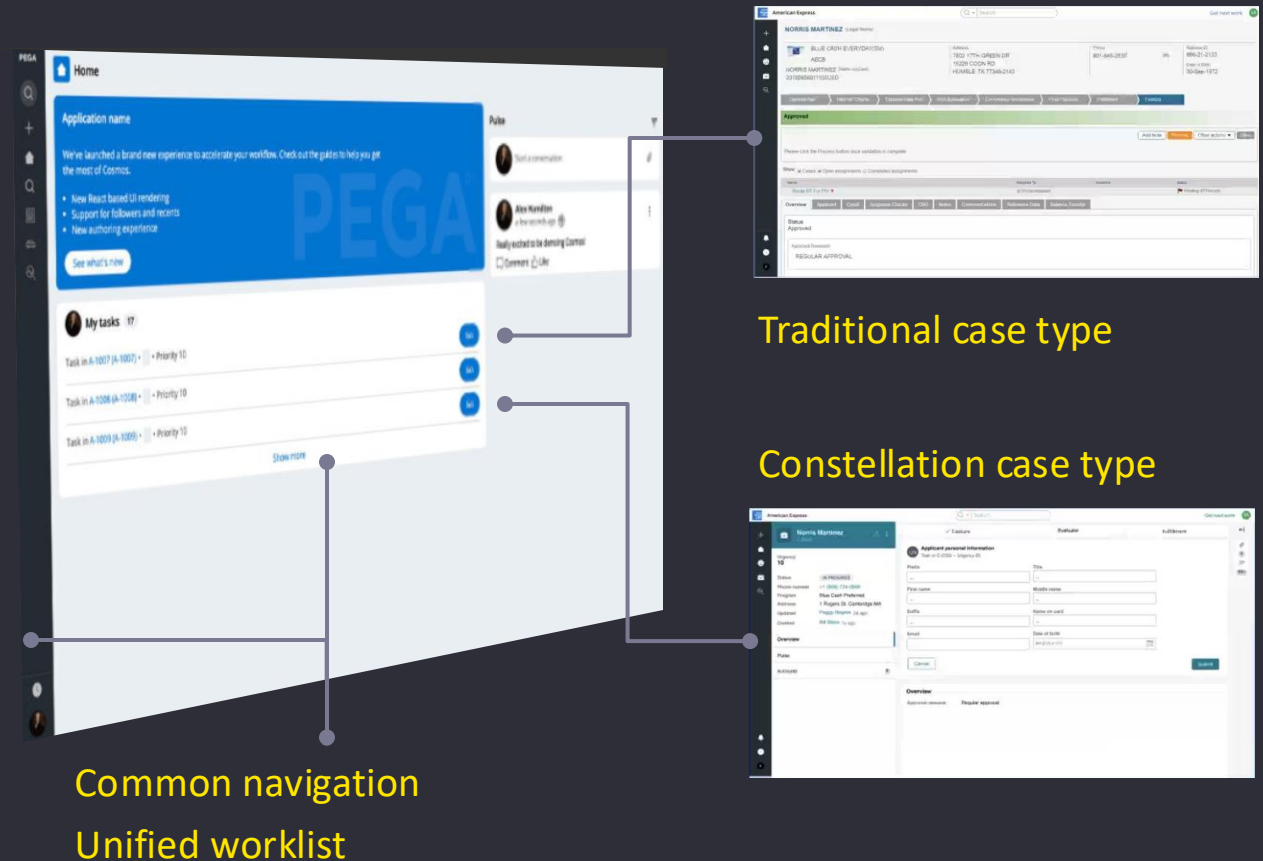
PEGA

Home

Application name

We've launched a brand new experience to accelerate your workflow. Check out the guides to help you get the most of Cosmos.

• New React based UI rendering
• Support for followers and recents
• New authoring experience

See what's new

Pulse

Start a conversation

Alex Hamilton
Really excited to be demoing Cosmos!
Comment Like

My tasks 17

Task in A-1007 (A-1007) • Priority 10
Task in A-1008 (A-1008) • Priority 10
Task in A-1009 (A-1009) • Priority 10

Show more

American Express

Get next work

NORRIS MARTINEZ

BLUE CASH EVERYDAY

NORRIS MARTINEZ

7802 17TH GREEN DR
15220 COON RD
HUMBLE TX 77346-2143

801-845-2537

30-Sep-1972

Approved

Please click the Process button once validation is complete

Overview

Status
Approved

REGULAR APPROVAL

Traditional case type

Constellation case type

American Express

Get next work

Norris Martinez

Capture

Evaluate

Fulfillment

10

Status IN PROGRESS
Phone number +1 (508) 724-3566
Program Blue Cash Preferred
Address 1 Rogers St. Cambridge MA
Updated Peggy Rogers
Created Bill Stone

Overview

Pulse

Applicant personal information

Prefix
Title
First name
Middle name
Suffix
Name on card
Email
Date of birth

Cancel

Submit

Overview

Approval remark Regular approval

Common navigation

Unified worklist